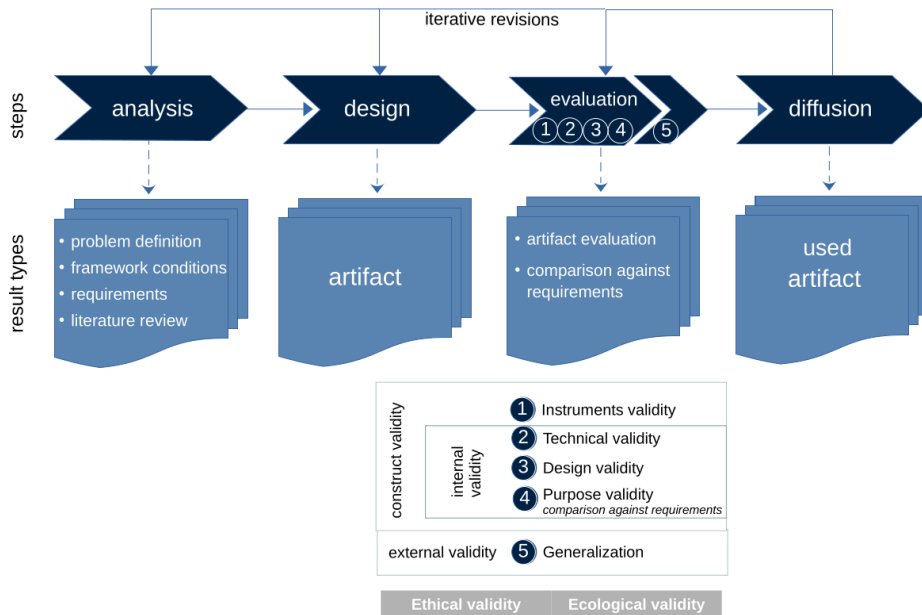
iterative revisions

steps

analysis

design

evaluation
1 2 3 4 5

diffusion

result types

• problem definition
• framework conditions
• requirements
• literature review

artifact

• artifact evaluation
• comparison against requirements

used artifact

construct validity

internal validity

1 Instruments validity
2 Technical validity
3 Design validity
4 Purpose validity
comparison against requirements

external validity
5 Generalization

Ethical validity
Ecological validity